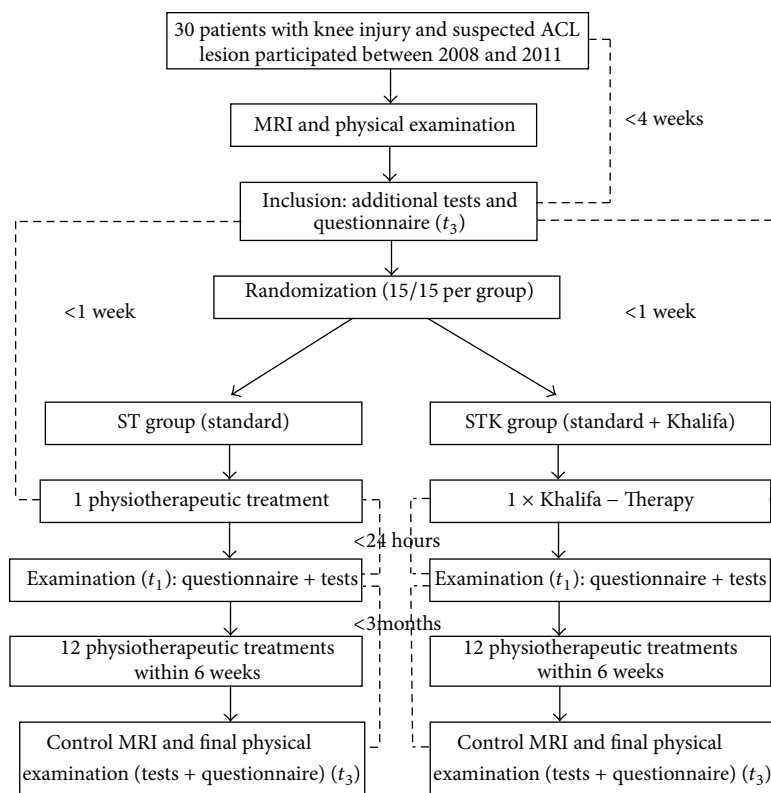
30 patients with knee injury and suspected ACL lesion participated between 2008 and 2011

<4 weeks

MRI and physical examination

Inclusion: additional tests and questionnaire ($t_3$)

Randomization (15/15 per group)

<1 week

<1 week

ST group (standard)

STK group (standard + Khalifa)

1 physiotherapeutic treatment

1 × Khalifa – Therapy

<24 hours

Examination ($t_1$): questionnaire + tests

Examination ($t_1$): questionnaire + tests

<3months

12 physiotherapeutic treatments within 6 weeks

12 physiotherapeutic treatments within 6 weeks

Control MRI and final physical examination (tests + questionnaire) ($t_3$)

Control MRI and final physical examination (tests + questionnaire) ($t_3$)